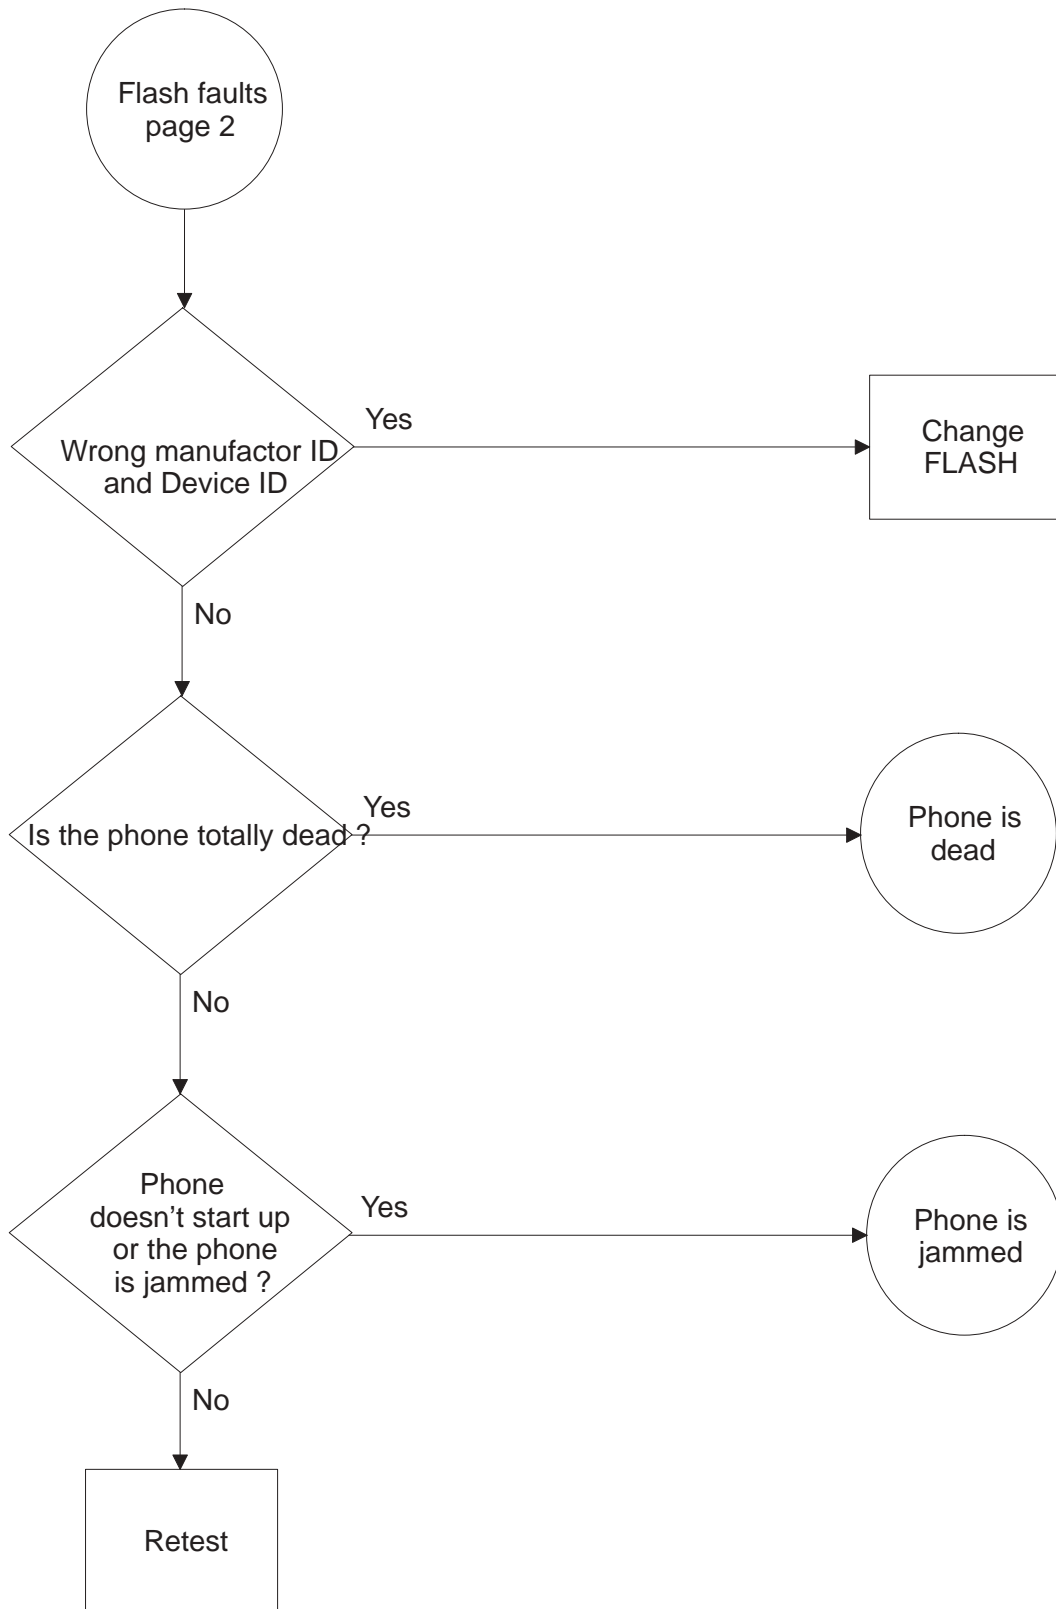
Flash faults page 2

Wrong manufactor ID and Device ID

Yes

Change FLASH

No

Is the phone totally dead ?

Yes

Phone is dead

No

Phone doesn't start up or the phone is jammed ?

Yes

Phone is jammed

No

Retest